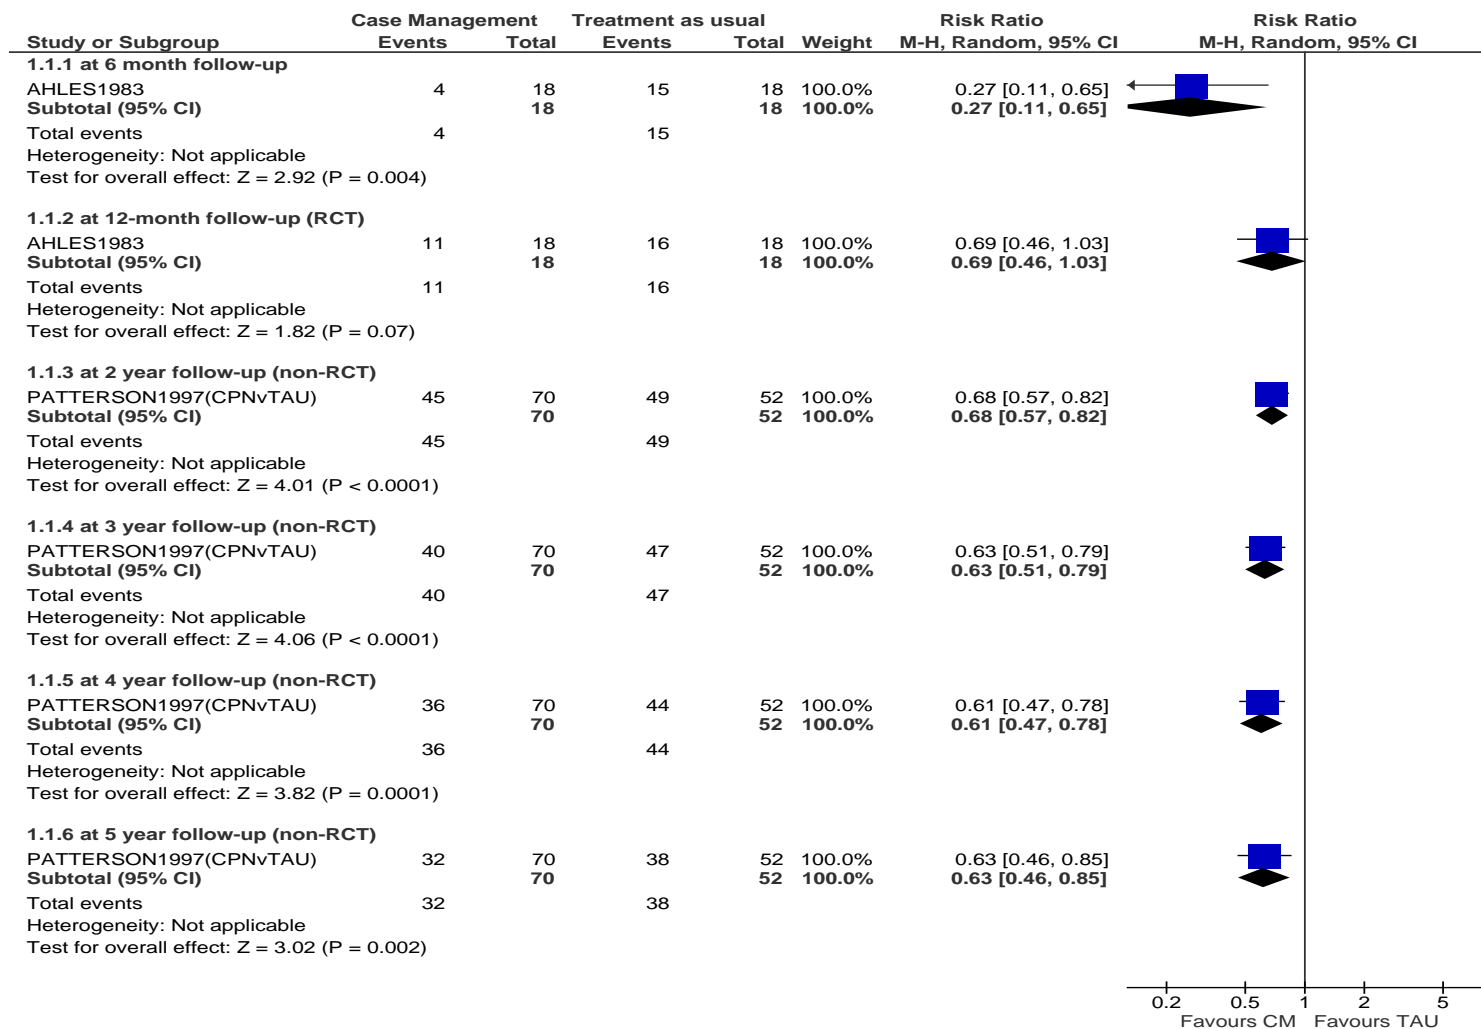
| Study or Subgroup | Case Management Events | Case Management Total | Treatment as usual Events | Treatment as usual Total | Weight | Risk Ratio M-H, Random, 95% CI | Risk Ratio M-H, Random, 95% CI |
|---|---|---|---|---|---|---|---|
| **1.1.1 at 6 month follow-up** | | | | | | | |
| AHLES1983 | 4 | 18 | 15 | 18 | 100.0% | 0.27 [0.11, 0.65] | |
| **Subtotal (95% CI)** | | **18** | | **18** | **100.0%** | **0.27 [0.11, 0.65]** | |
| Total events | 4 | | 15 | | | | |
| Heterogeneity: Not applicable | | | | | | | |
| Test for overall effect: Z = 2.92 (P = 0.004) | | | | | | | |
| **1.1.2 at 12-month follow-up (RCT)** | | | | | | | |
| AHLES1983 | 11 | 18 | 16 | 18 | 100.0% | 0.69 [0.46, 1.03] | |
| **Subtotal (95% CI)** | | **18** | | **18** | **100.0%** | **0.69 [0.46, 1.03]** | |
| Total events | 11 | | 16 | | | | |
| Heterogeneity: Not applicable | | | | | | | |
| Test for overall effect: Z = 1.82 (P = 0.07) | | | | | | | |
| **1.1.3 at 2 year follow-up (non-RCT)** | | | | | | | |
| PATTERSON1997(CPNvTAU) | 45 | 70 | 49 | 52 | 100.0% | 0.68 [0.57, 0.82] | |
| **Subtotal (95% CI)** | | **70** | | **52** | **100.0%** | **0.68 [0.57, 0.82]** | |
| Total events | 45 | | 49 | | | | |
| Heterogeneity: Not applicable | | | | | | | |
| Test for overall effect: Z = 4.01 (P < 0.0001) | | | | | | | |
| **1.1.4 at 3 year follow-up (non-RCT)** | | | | | | | |
| PATTERSON1997(CPNvTAU) | 40 | 70 | 47 | 52 | 100.0% | 0.63 [0.51, 0.79] | |
| **Subtotal (95% CI)** | | **70** | | **52** | **100.0%** | **0.63 [0.51, 0.79]** | |
| Total events | 40 | | 47 | | | | |
| Heterogeneity: Not applicable | | | | | | | |
| Test for overall effect: Z = 4.06 (P < 0.0001) | | | | | | | |
| **1.1.5 at 4 year follow-up (non-RCT)** | | | | | | | |
| PATTERSON1997(CPNvTAU) | 36 | 70 | 44 | 52 | 100.0% | 0.61 [0.47, 0.78] | |
| **Subtotal (95% CI)** | | **70** | | **52** | **100.0%** | **0.61 [0.47, 0.78]** | |
| Total events | 36 | | 44 | | | | |
| Heterogeneity: Not applicable | | | | | | | |
| Test for overall effect: Z = 3.82 (P = 0.0001) | | | | | | | |
| **1.1.6 at 5 year follow-up (non-RCT)** | | | | | | | |
| PATTERSON1997(CPNvTAU) | 32 | 70 | 38 | 52 | 100.0% | 0.63 [0.46, 0.85] | |
| **Subtotal (95% CI)** | | **70** | | **52** | **100.0%** | **0.63 [0.46, 0.85]** | |
| Total events | 32 | | 38 | | | | |
| Heterogeneity: Not applicable | | | | | | | |
| Test for overall effect: Z = 3.02 (P = 0.002) | | | | | | | |

0.2 0.5 1 2 5
Favours CM Favours TAU